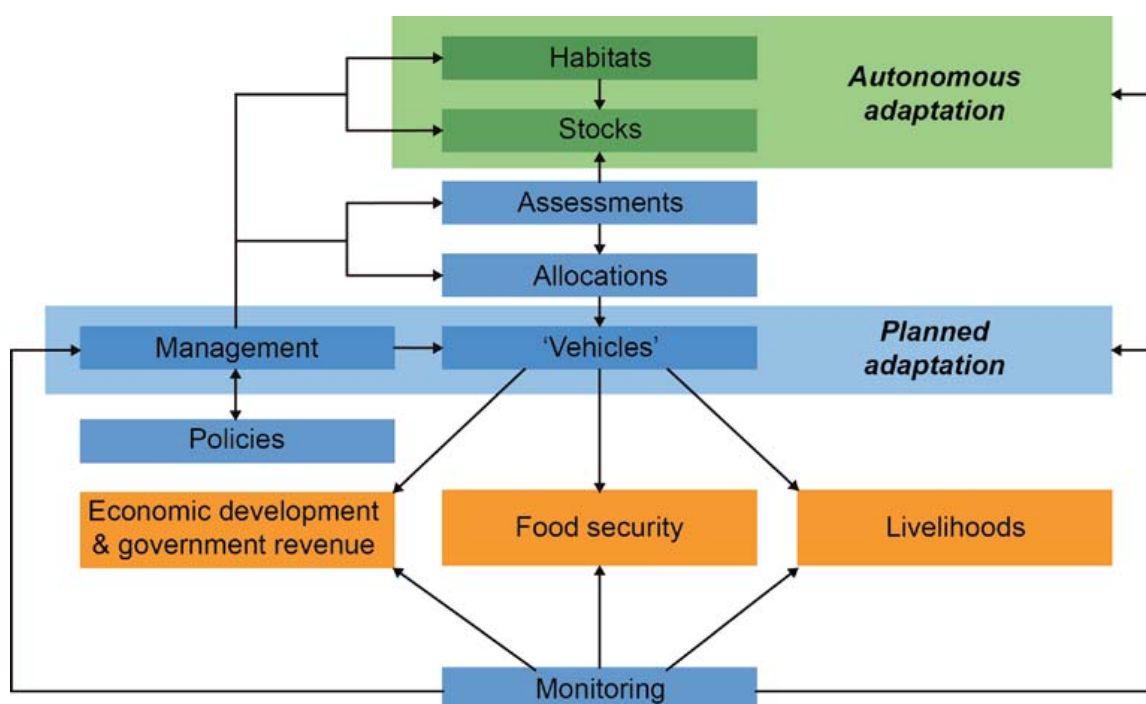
Habitats

Stocks

Autonomous adaptation

Assessments

Allocations

Management

'Vehicles'

Planned adaptation

Policies

Economic development & government revenue

Food security

Livelihoods

Monitoring